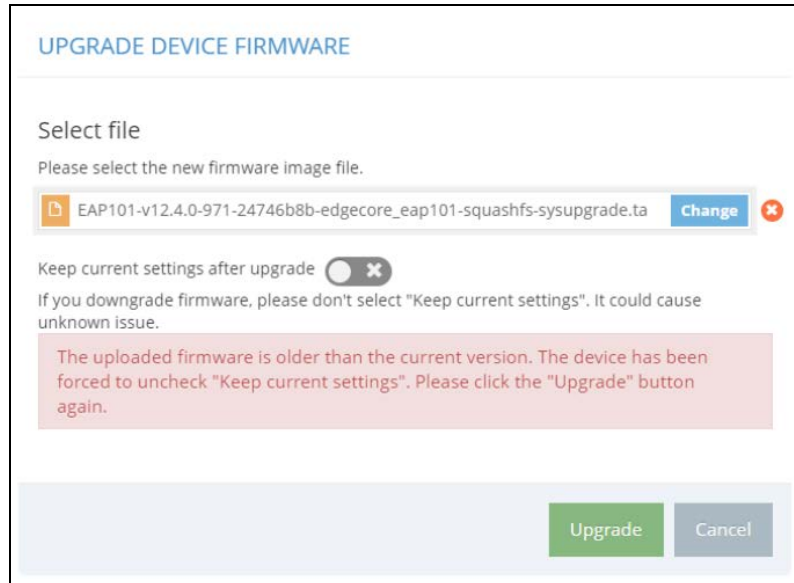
UPGRADE DEVICE FIRMWARE

Select file

Please select the new firmware image file.

EAP101-v12.4.0-971-24746b8b-edgecore_eap101-squashfs-sysupgrade.ta Change

Keep current settings after upgrade

If you downgrade firmware, please don't select "Keep current settings". It could cause unknown issue.

The uploaded firmware is older than the current version. The device has been forced to uncheck "Keep current settings". Please click the "Upgrade" button again.

Upgrade Cancel